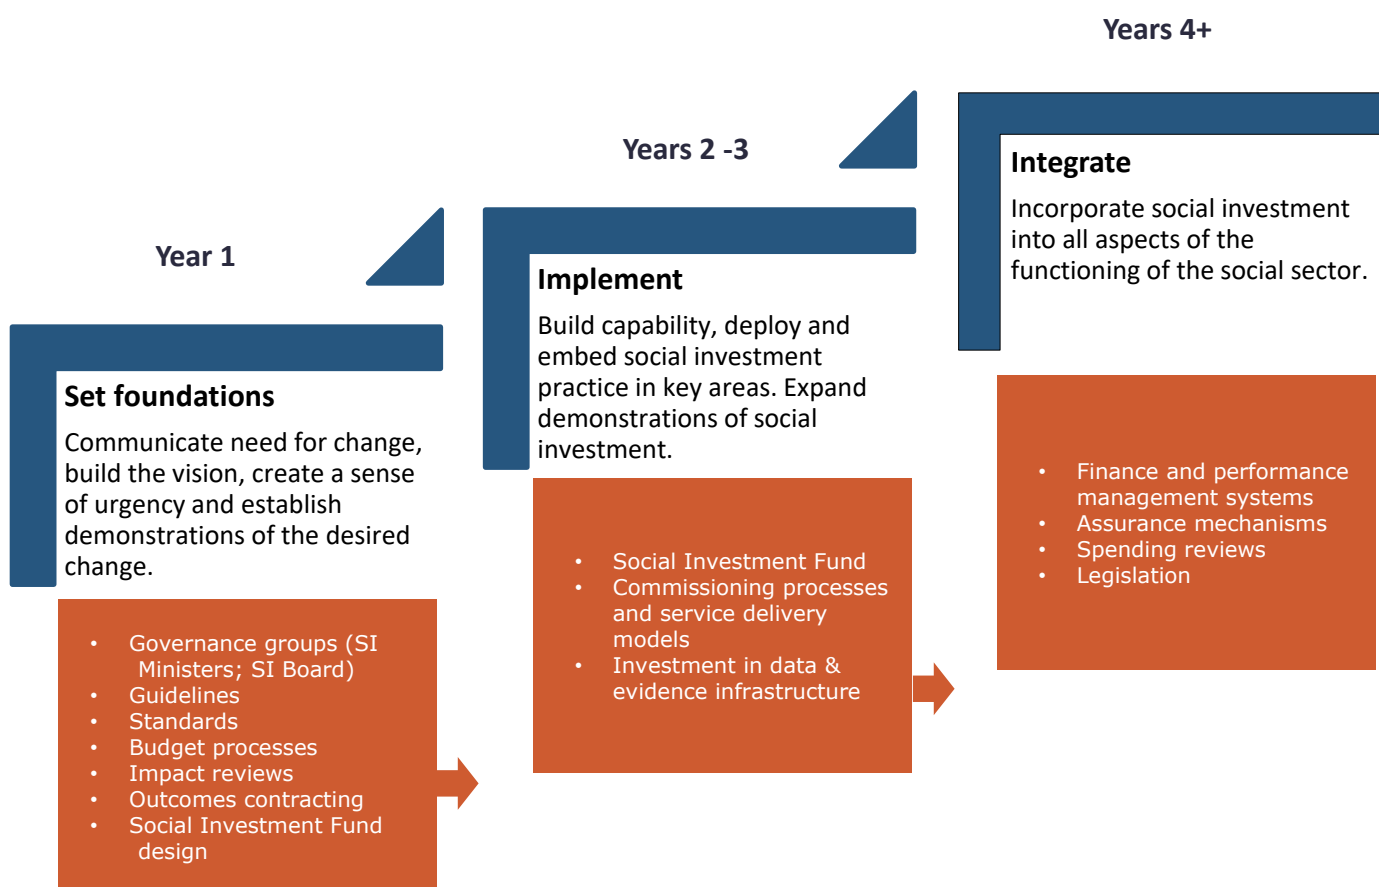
Years 4+

Years 2 -3

Year 1

Set foundations

Communicate need for change, build the vision, create a sense of urgency and establish demonstrations of the desired change.

- Governance groups (SI Ministers; SI Board)
- Guidelines
- Standards
- Budget processes
- Impact reviews
- Outcomes contracting
- Social Investment Fund design

Implement

Build capability, deploy and embed social investment practice in key areas. Expand demonstrations of social investment.

- Social Investment Fund
- Commissioning processes and service delivery models
- Investment in data & evidence infrastructure

Integrate

Incorporate social investment into all aspects of the functioning of the social sector.

- Finance and performance management systems
- Assurance mechanisms
- Spending reviews
- Legislation